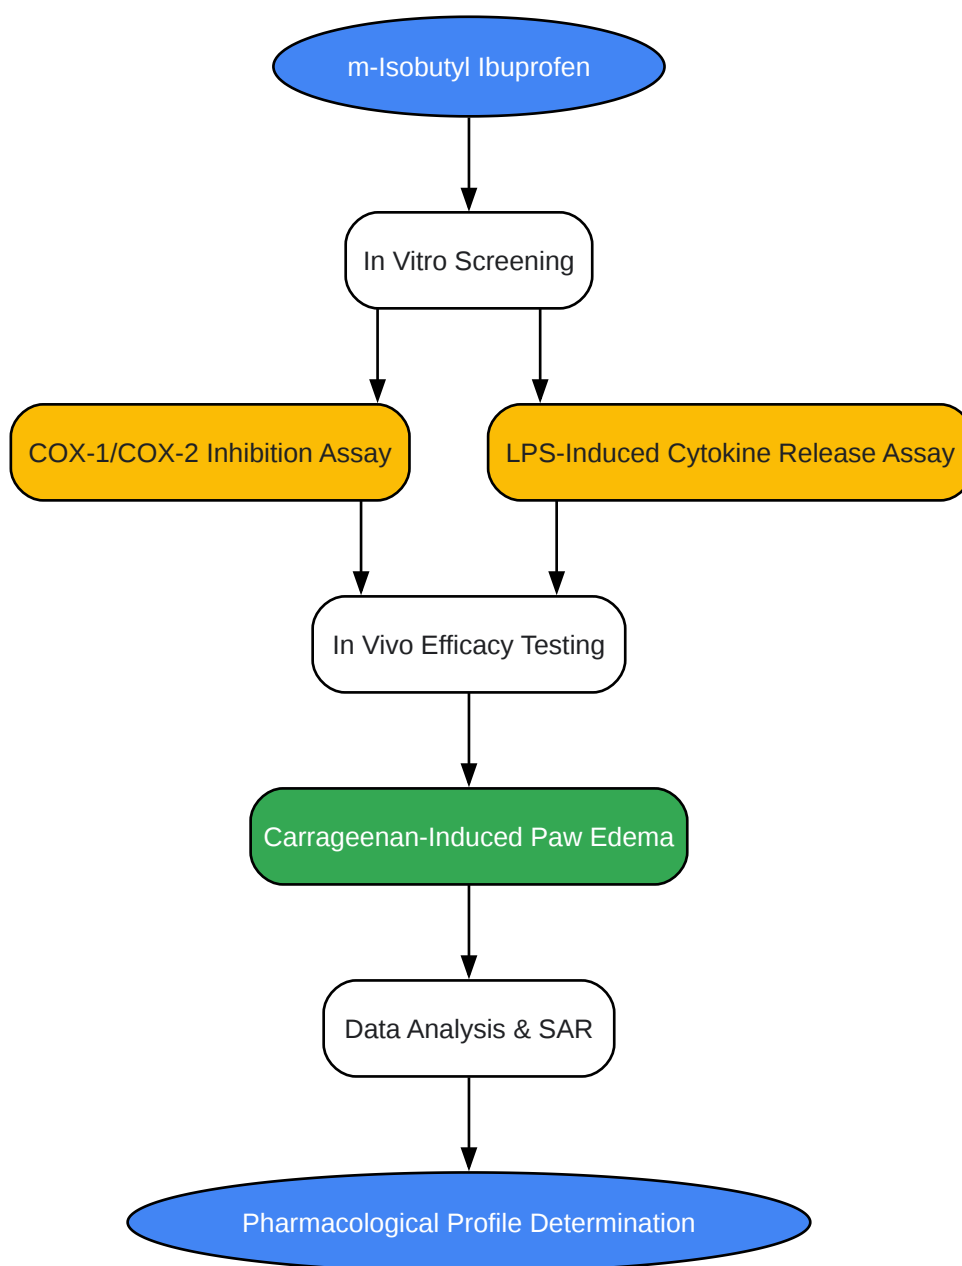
m-Isobutyl Ibuprofen

In Vitro Screening

COX-1/COX-2 Inhibition Assay

LPS-Induced Cytokine Release Assay

In Vivo Efficacy Testing

Carrageenan-Induced Paw Edema

Data Analysis & SAR

Pharmacological Profile Determination